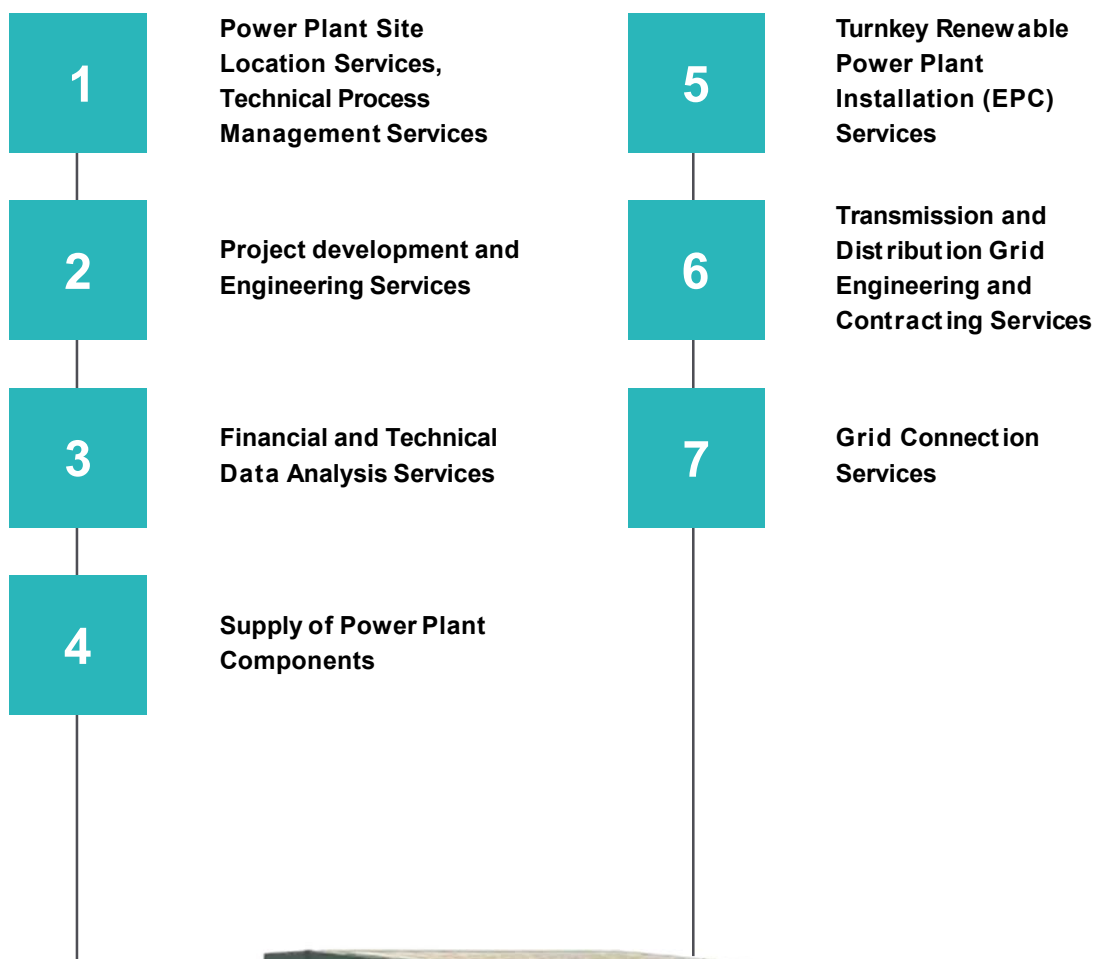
1

Power Plant Site Location Services, Technical Process Management Services

2

Project development and Engineering Services

3

Financial and Technical Data Analysis Services

4

Supply of Power Plant Components

5

Turnkey Renewable Power Plant Installation (EPC) Services

6

Transmission and Distribution Grid Engineering and Contracting Services

7

Grid Connection Services